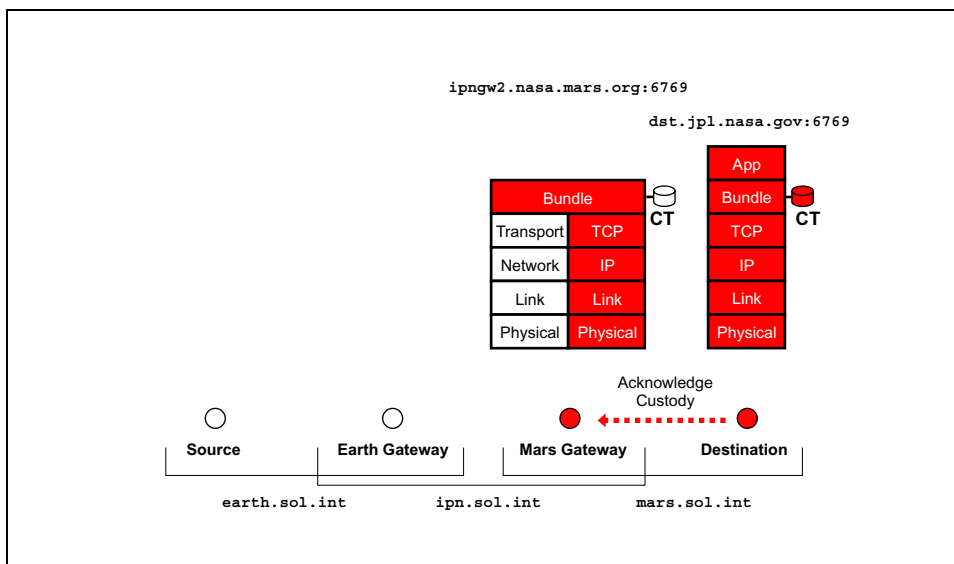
ipngw2.nasa.mars.org:6769

dst.jpl.nasa.gov:6769

Bundle
CT
Transport
TCP
Network
IP
Link
Link
Physical
Physical

App
Bundle
CT
TCP
IP
Link
Physical

Acknowledge Custody

Source
Earth Gateway
Mars Gateway
Destination

earth.sol.int
ipn.sol.int
mars.sol.int